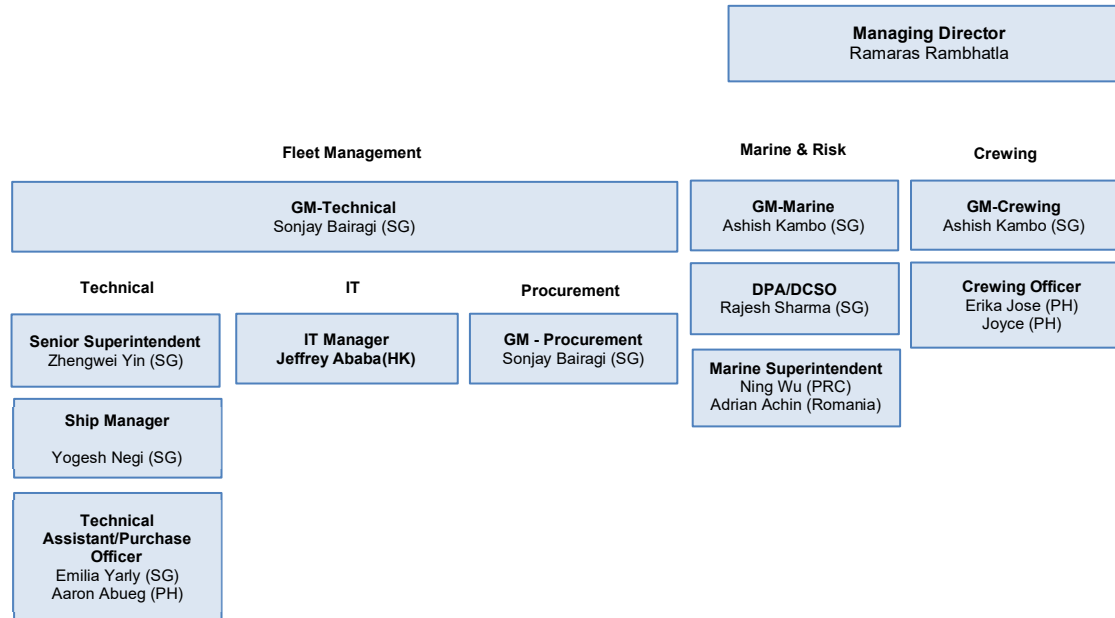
Managing Director
Ramaras Rambhatla

Fleet Management

GM-Technical
Sonjay Bairagi (SG)

Technical

Senior Superintendent
Zhengwei Yin (SG)

Ship Manager
Yogesh Negi (SG)

Technical Assistant/Purchase Officer
Emilia Yarly (SG)
Aaron Abueg (PH)

IT

IT Manager
Jeffrey Ababa(HK)

Procurement

GM - Procurement
Sonjay Bairagi (SG)

Marine & Risk

GM-Marine
Ashish Kambo (SG)

DPA/DCSO
Rajesh Sharma (SG)

Marine Superintendent
Ning Wu (PRC)
Adrian Achin (Romania)

Crewing

GM-Crewing
Ashish Kambo (SG)

Crewing Officer
Erika Jose (PH)
Joyce (PH)